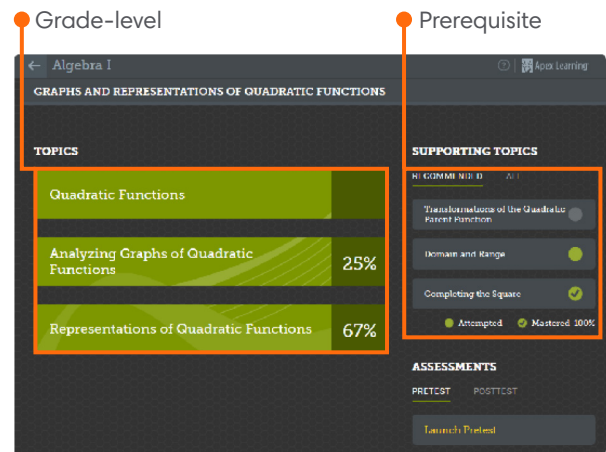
Grade-level

Prerequisite

Algebra I

Apex Learning

GRAPHS AND REPRESENTATIONS OF QUADRATIC FUNCTIONS

TOPICS

Quadratic Functions

Analyzing Graphs of Quadratic Functions 25%

Representations of Quadratic Functions 67%

SUPPORTING TOPICS

RECOMMENDED ALL

Transformations of the Quadratic Parent Function

Domain and Range

Completing the Square

Attempted Mastered 100%

ASSESSMENTS

PRETEST POSTTEST

Launch Pretest